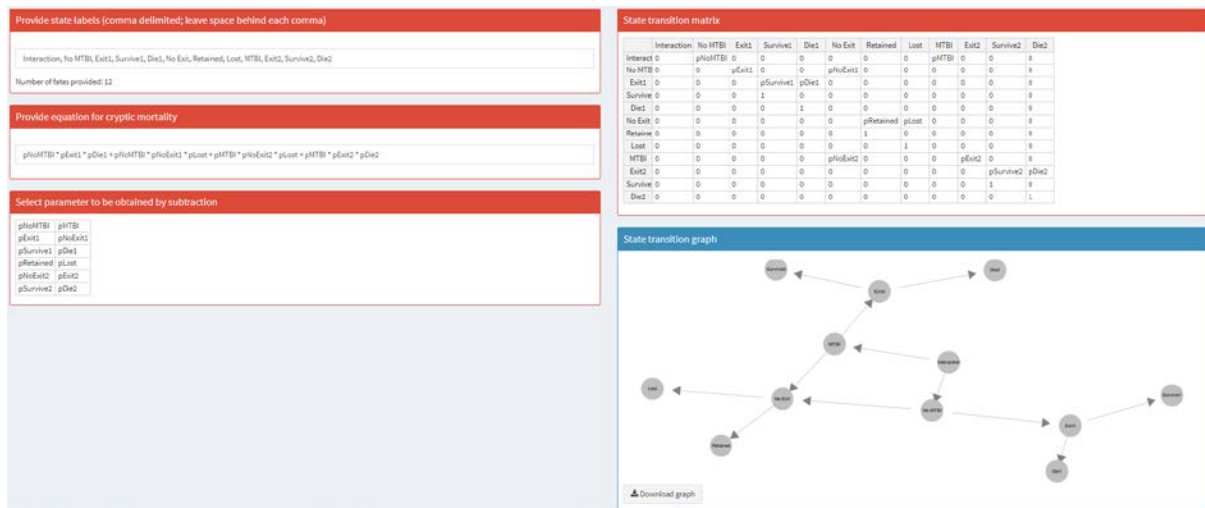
Provide state labels (comma delimited; leave space behind each comma)

Interaction, No MTBI, Exit1, Survive1, Die1, No Exit, Retained, Lost, MTBI, Exit2, Survive2, Die2

Number of fates provided: 12

Provide equation for cryptic mortality

pNoMTBI * pExit1 * pDie1 + pNoMTBI * pNoExit1 * pLost + pMTBI * pNoExit2 * pLost + pMTBI * pExit2 * pDie2

Select parameter to be obtained by subtraction

| pNoMTBI | pMTBI |
|---|---|
| pExit1 | pNoExit1 |
| pSurvive1 | pDie1 |
| pRetained | pLost |
| pNoExit2 | pExit2 |
| pSurvive2 | pDie2 |

State transition matrix

| | Interaction | No MTBI | Exit1 | Survive1 | Die1 | No Exit | Retained | Lost | MTBI | Exit2 | Survive2 | Die2 |
|---|---|---|---|---|---|---|---|---|---|---|---|---|
| Interact | 0 | pNoMTBI | 0 | 0 | 0 | 0 | 0 | 0 | pMTBI | 0 | 0 | 0 |
| No MTB | 0 | 0 | pExit1 | 0 | 0 | pNoExit1 | 0 | 0 | 0 | 0 | 0 | 0 |
| Exit1 | 0 | 0 | 0 | pSurvive1 | pDie1 | 0 | 0 | 0 | 0 | 0 | 0 | 0 |
| Survive | 0 | 0 | 0 | 1 | 0 | 0 | 0 | 0 | 0 | 0 | 0 | 0 |
| Die1 | 0 | 0 | 0 | 0 | 1 | 0 | 0 | 0 | 0 | 0 | 0 | 0 |
| No Exit | 0 | 0 | 0 | 0 | 0 | 0 | pRetained | pLost | 0 | 0 | 0 | 0 |
| Retaine | 0 | 0 | 0 | 0 | 0 | 0 | 1 | 0 | 0 | 0 | 0 | 0 |
| Lost | 0 | 0 | 0 | 0 | 0 | 0 | 0 | 1 | 0 | 0 | 0 | 0 |
| MTBI | 0 | 0 | 0 | 0 | 0 | pNoExit2 | 0 | 0 | 0 | pExit2 | 0 | 0 |
| Exit2 | 0 | 0 | 0 | 0 | 0 | 0 | 0 | 0 | 0 | 0 | pSurvive2 | pDie2 |
| Survive | 0 | 0 | 0 | 0 | 0 | 0 | 0 | 0 | 0 | 0 | 1 | 0 |
| Die2 | 0 | 0 | 0 | 0 | 0 | 0 | 0 | 0 | 0 | 0 | 0 | 1 |

State transition graph

Survive2
Exit2
Die2
MTBI
Interaction
Lost
No Exit
No MTBI
Survive1
Exit1
Retained
Die1

Download graph